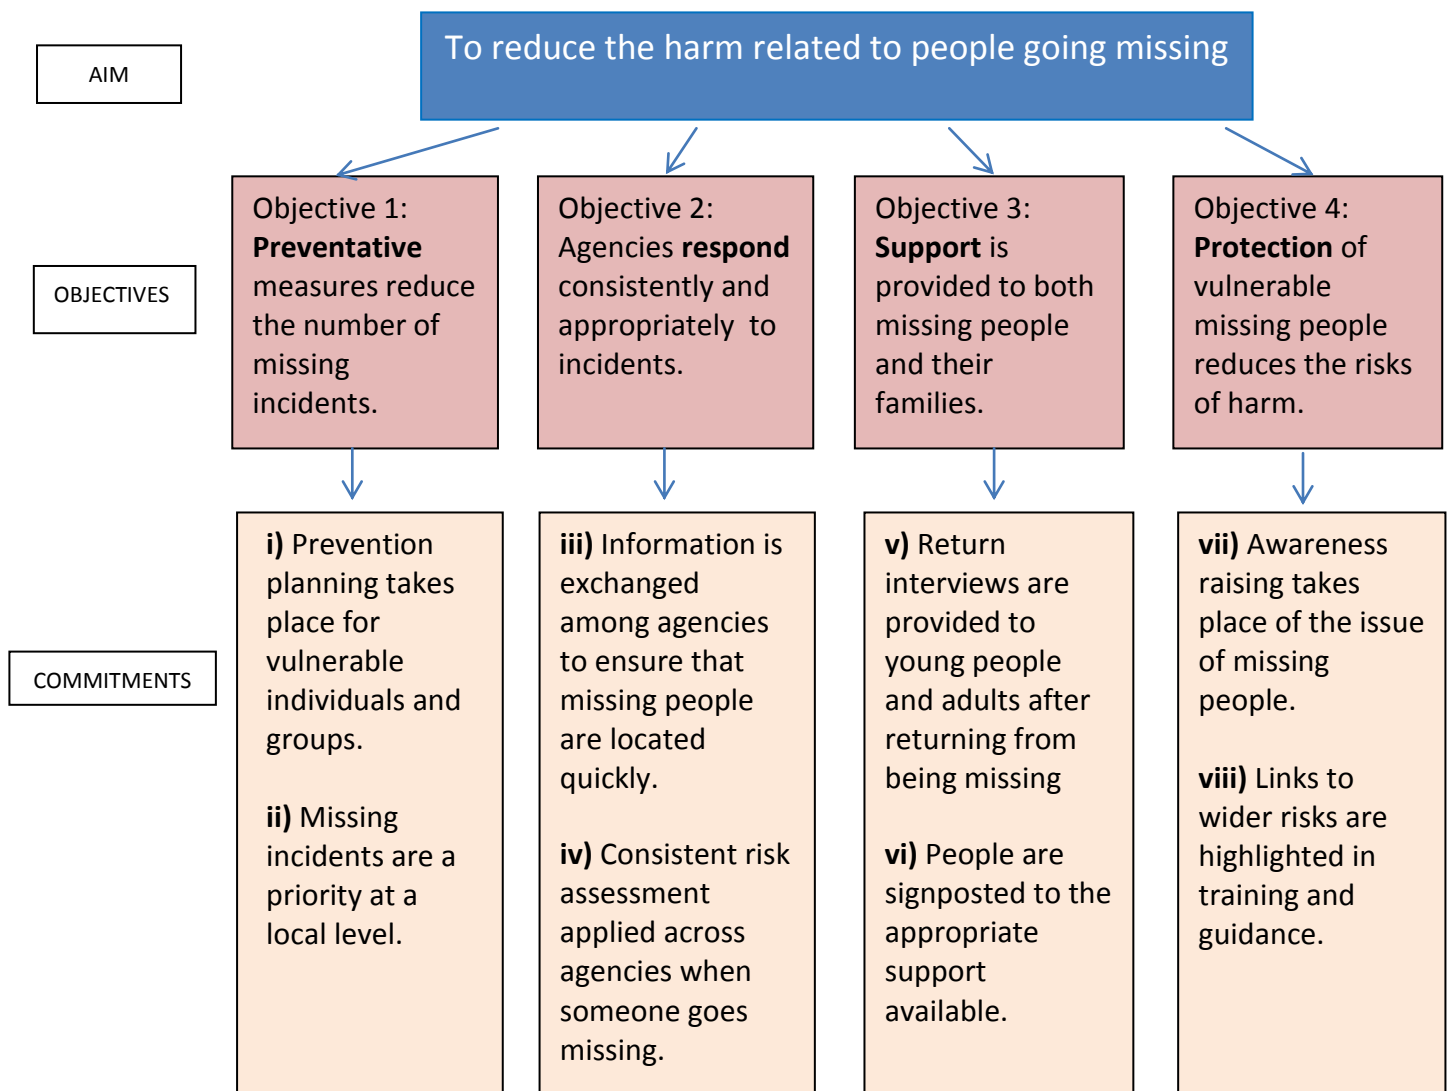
AIM

To reduce the harm related to people going missing

OBJECTIVES

Objective 1: **Preventative** measures reduce the number of missing incidents.

Objective 2: Agencies **respond** consistently and appropriately to incidents.

Objective 3: **Support** is provided to both missing people and their families.

Objective 4: **Protection** of vulnerable missing people reduces the risks of harm.

COMMITMENTS

**i)** Prevention planning takes place for vulnerable individuals and groups.

**ii)** Missing incidents are a priority at a local level.

**iii)** Information is exchanged among agencies to ensure that missing people are located quickly.

**iv)** Consistent risk assessment applied across agencies when someone goes missing.

**v)** Return interviews are provided to young people and adults after returning from being missing

**vi)** People are signposted to the appropriate support available.

**vii)** Awareness raising takes place of the issue of missing people.

**viii)** Links to wider risks are highlighted in training and guidance.